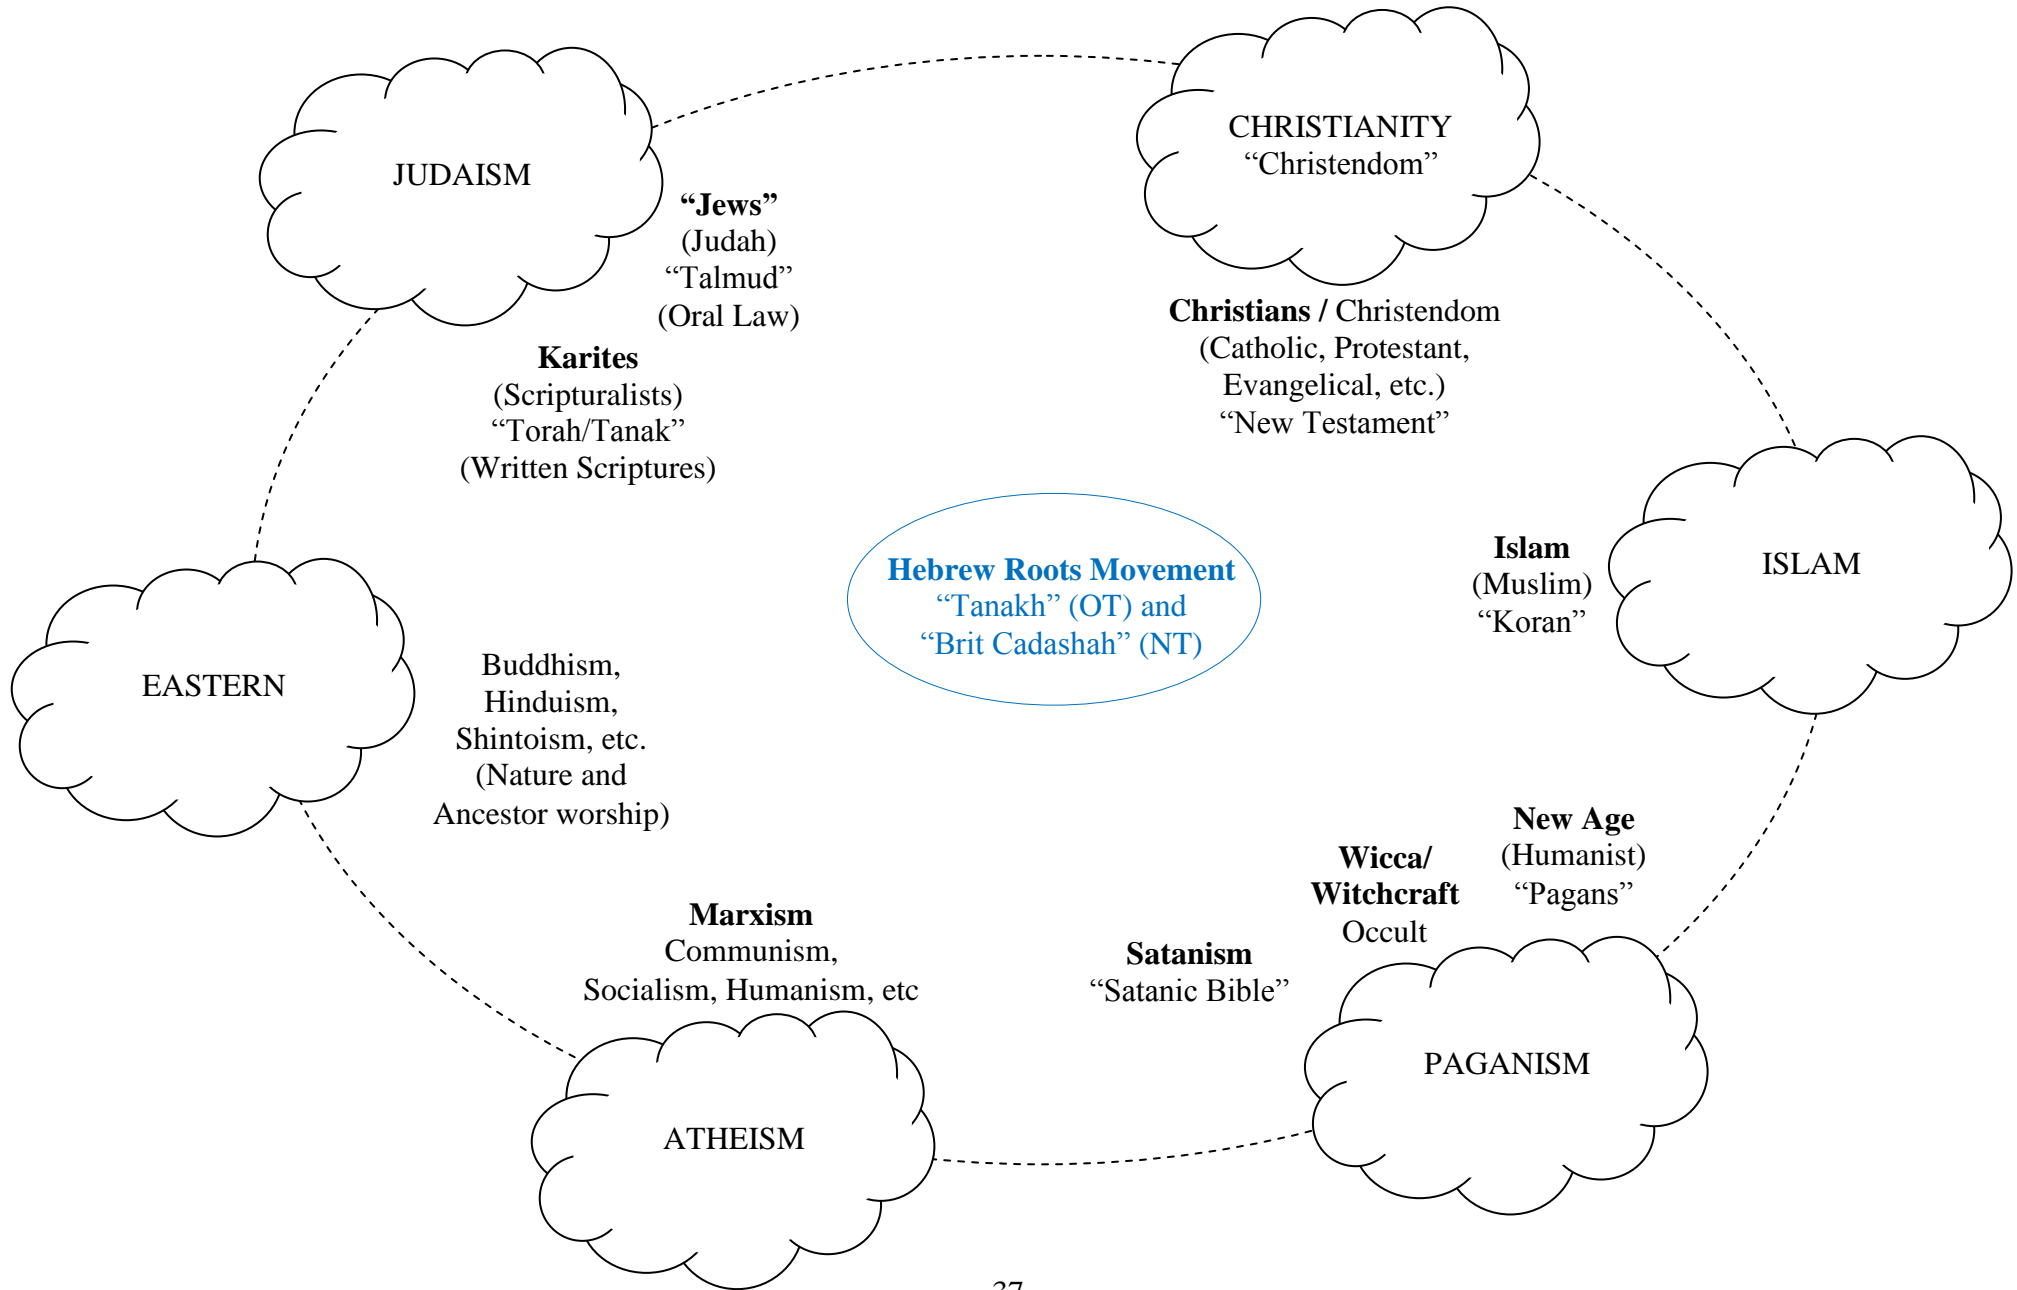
JUDAISM

"Jews"
(Judah)
"Talmud"
(Oral Law)

CHRISTIANITY
"Christendom"

Christians / Christendom
(Catholic, Protestant, Evangelical, etc.)
"New Testament"

Karites
(Scripturalists)
"Torah/Tanak"
(Written Scriptures)

Hebrew Roots Movement
"Tanakh" (OT) and
"Brit Cadashah" (NT)

Islam
(Muslim)
"Koran"

ISLAM

EASTERN

Buddhism,
Hinduism,
Shintoism, etc.
(Nature and Ancestor worship)

New Age
(Humanist)
"Pagans"

Wicca/
Witchcraft
Occult

Marxism
Communism,
Socialism, Humanism, etc

Satanism
"Satanic Bible"

PAGANISM

ATHEISM

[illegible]